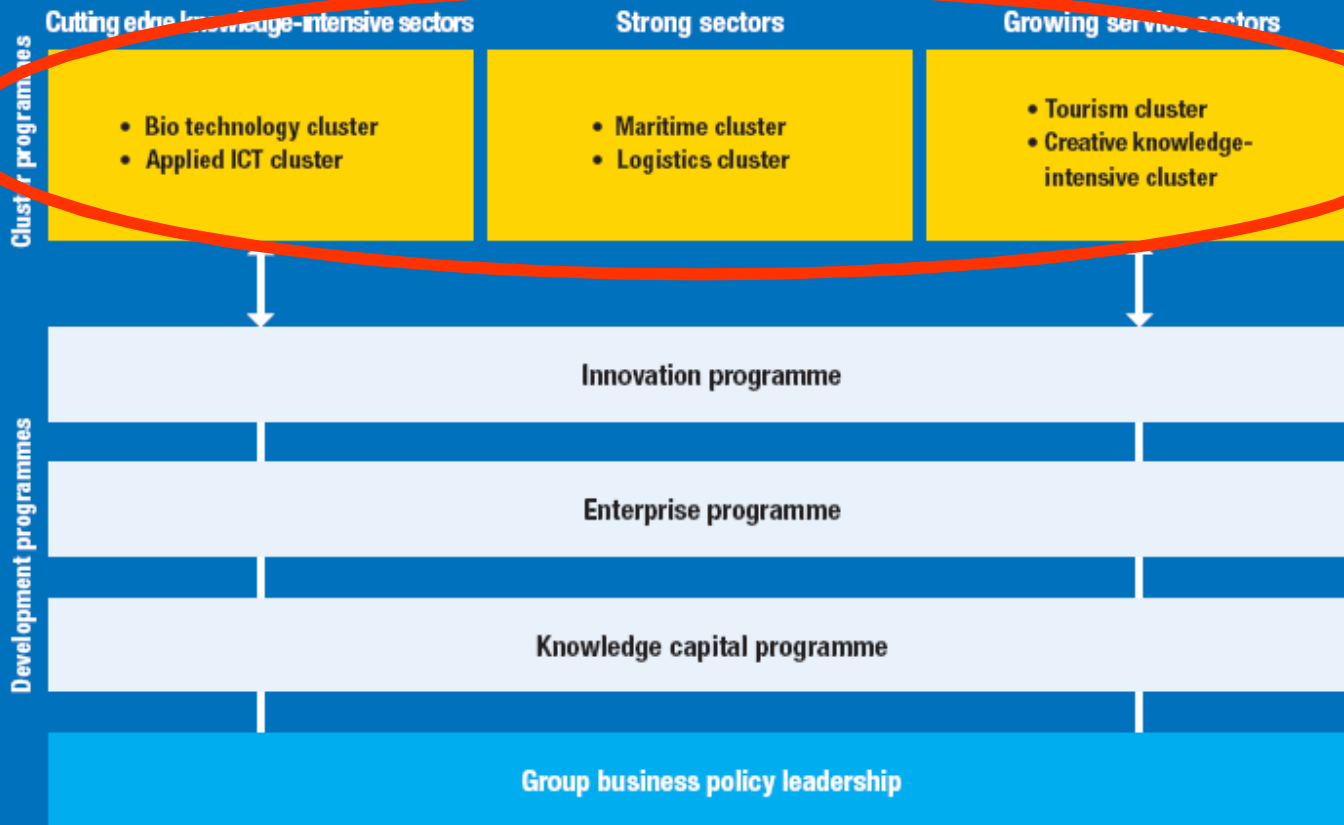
Cluster programmes

Cutting edge knowledge-intensive sectors

Strong sectors

Growing service sectors

• Bio technology cluster
• Applied ICT cluster

• Maritime cluster
• Logistics cluster

• Tourism cluster
• Creative knowledge-intensive cluster

Development programmes

Innovation programme

Enterprise programme

Knowledge capital programme

Group business policy leadership